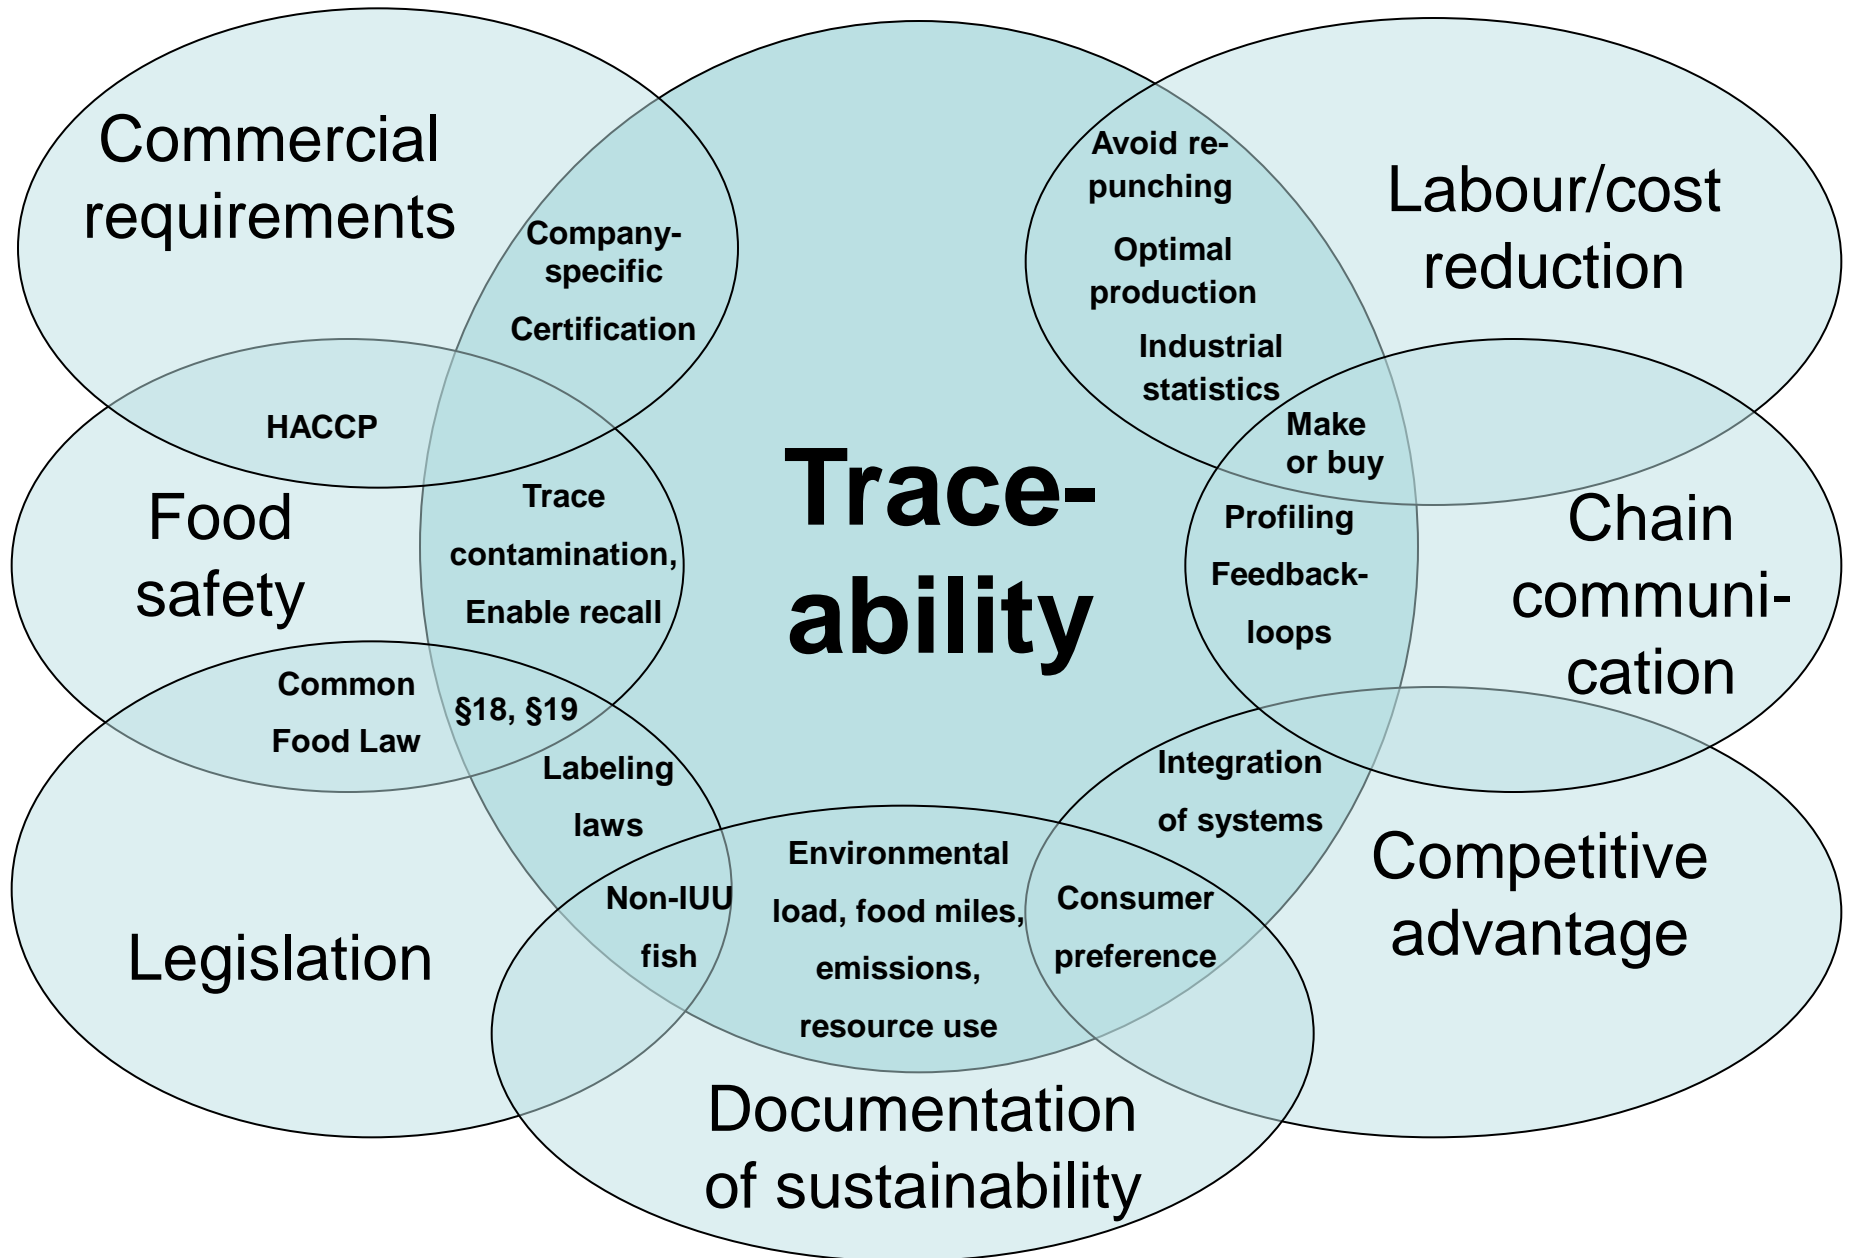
Commercial requirements

Company-specific

Certification

Avoid re-punching

Optimal production

Industrial statistics

Labour/cost reduction

HACCP

Trace-ability

Make or buy

Food safety

Trace contamination, Enable recall

Profiling

Feedback-loops

Chain communi-cation

Common Food Law

§18, §19

Labeling laws

Integration of systems

Competitive advantage

Environmental load, food miles, emissions, resource use

Non-IUU fish

Consumer preference

Legislation

Documentation of sustainability